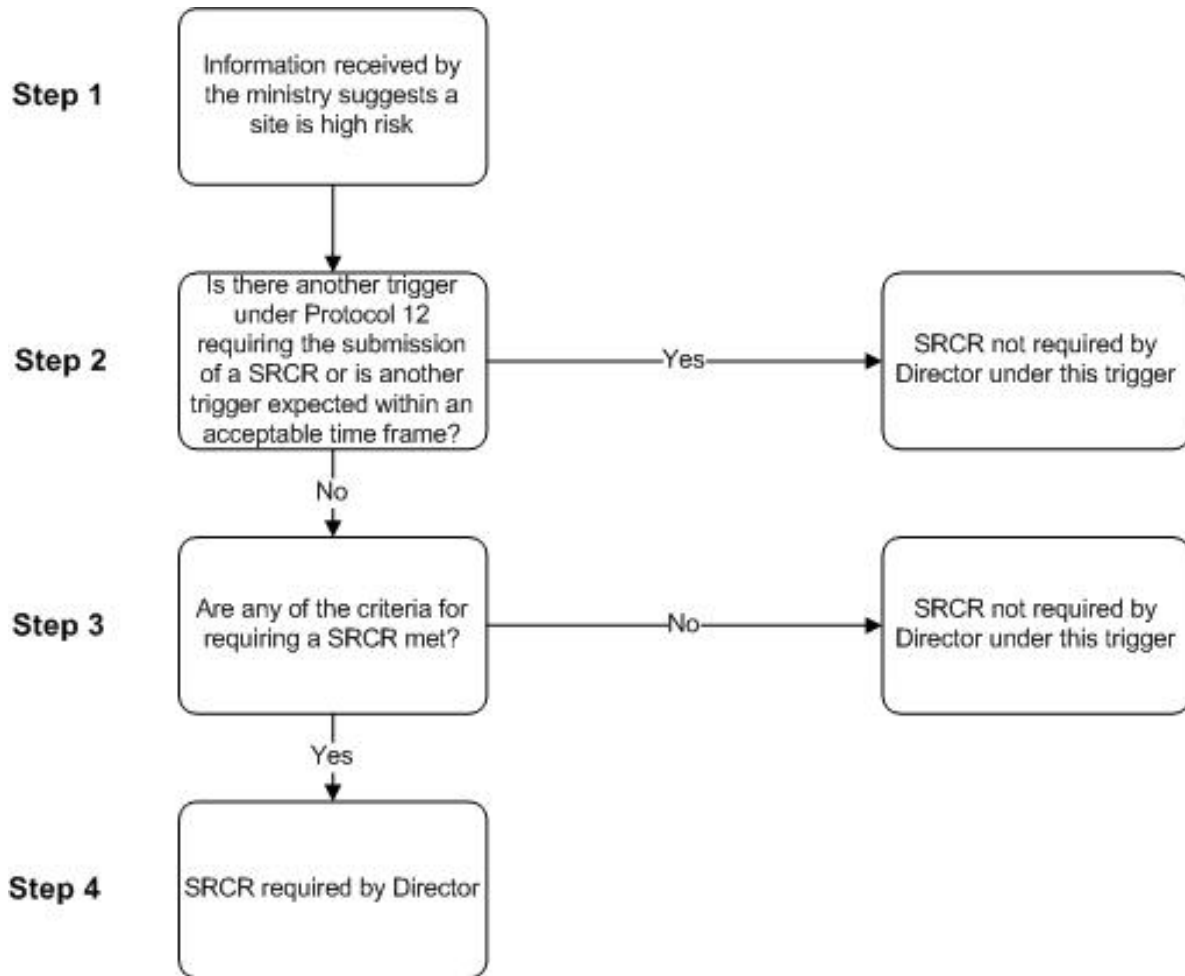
Step 1

Information received by the ministry suggests a site is high risk

Step 2

Is there another trigger under Protocol 12 requiring the submission of a SRCR or is another trigger expected within an acceptable time frame?

Yes

SRCR not required by Director under this trigger

No

Step 3

Are any of the criteria for requiring a SRCR met?

No

SRCR not required by Director under this trigger

Yes

Step 4

SRCR required by Director